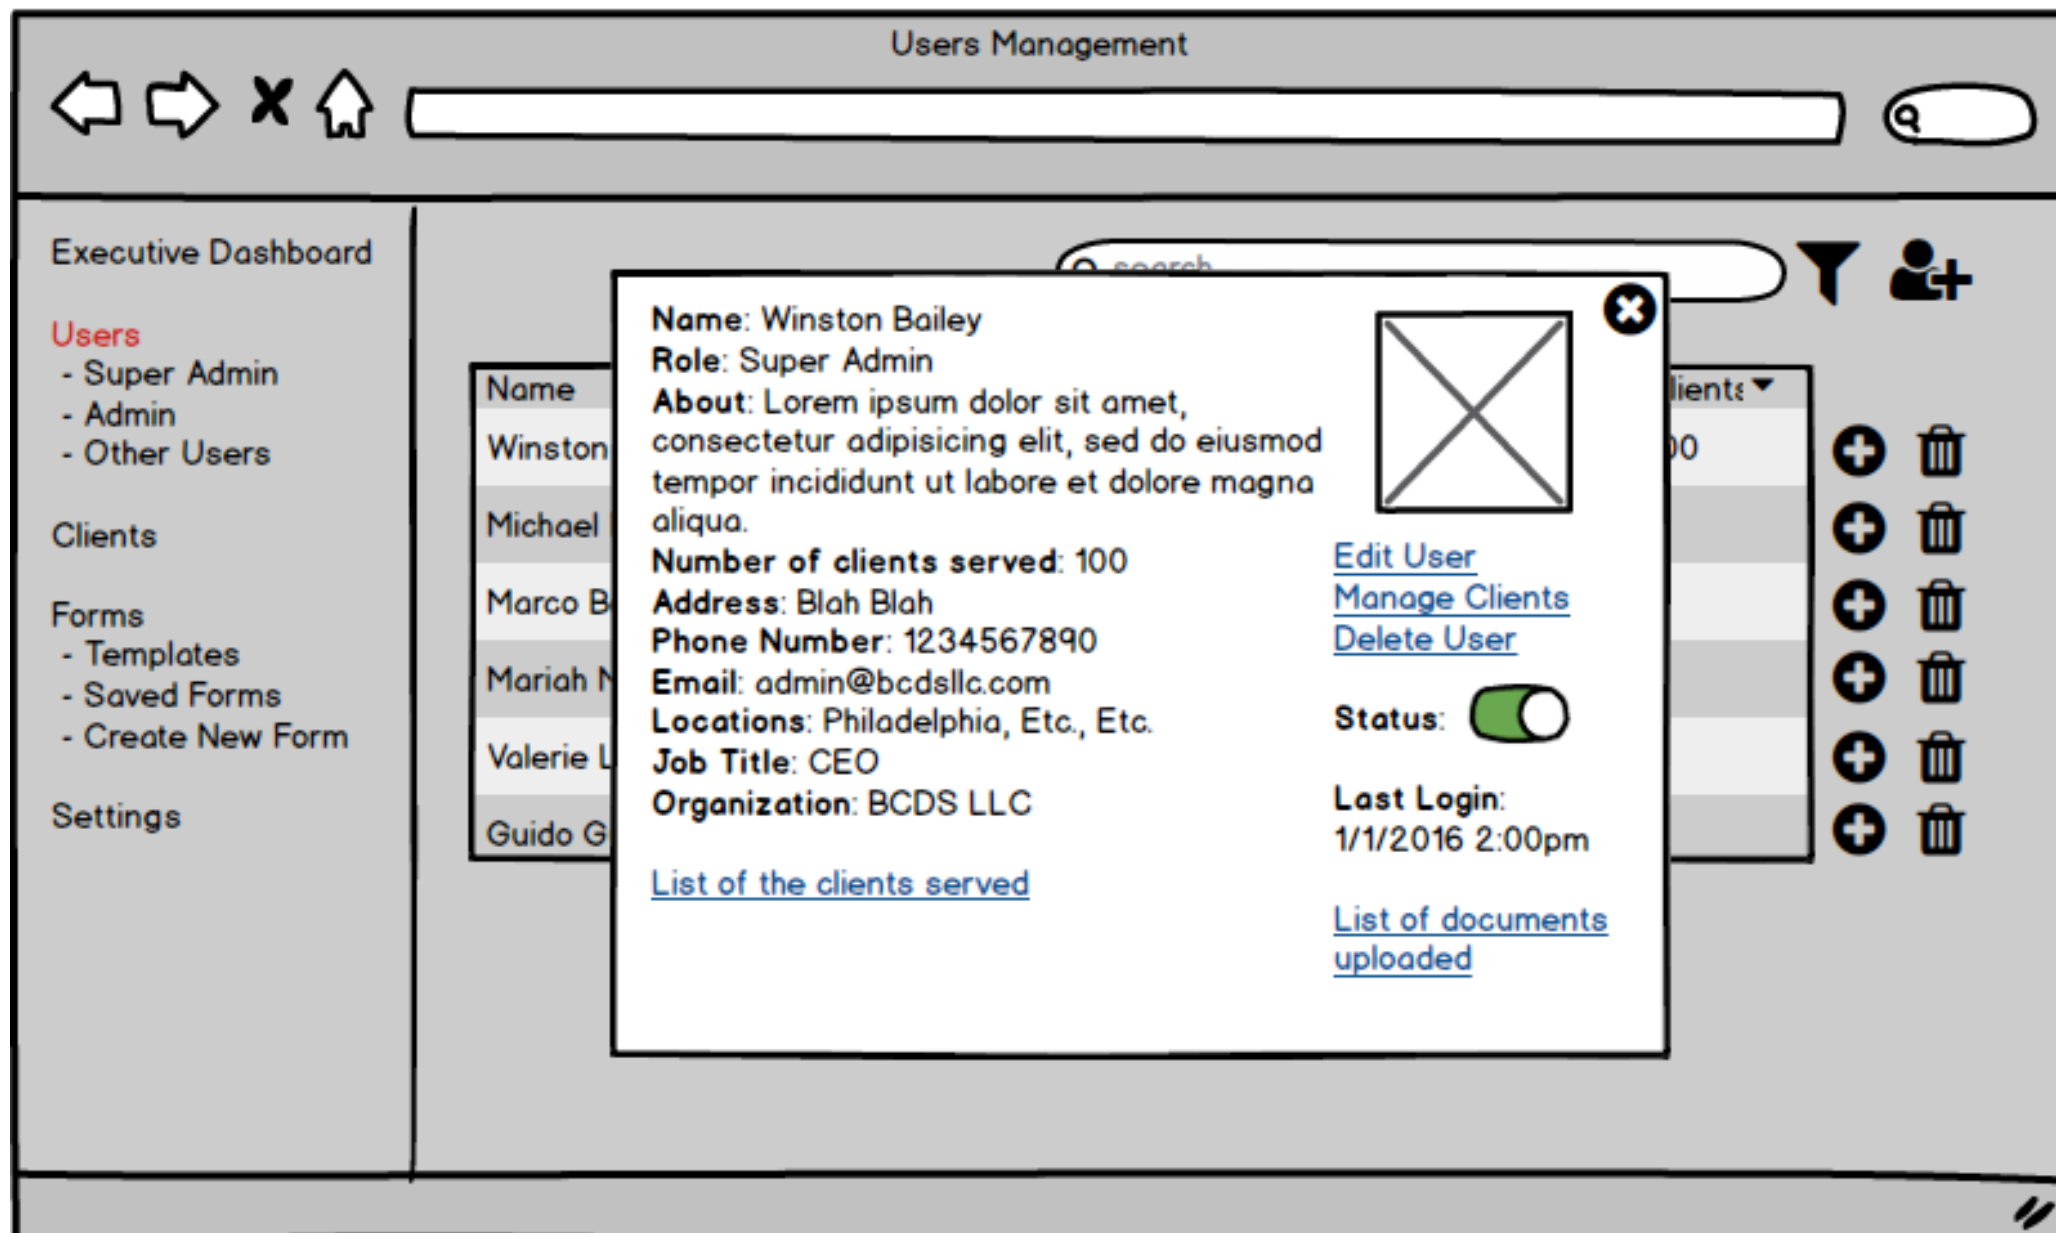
Users Management

Executive Dashboard

Users
- Super Admin
- Admin
- Other Users

Clients

Forms
- Templates
- Saved Forms
- Create New Form

Settings

search

| Name | lients |
|---|---|
| Winston | 00 |
| Michael | |
| Marco B | |
| Mariah N | |
| Valerie L | |
| Guido G | |

**Name**: Winston Bailey
**Role**: Super Admin
**About**: Lorem ipsum dolor sit amet, consectetur adipisicing elit, sed do eiusmod tempor incididunt ut labore et dolore magna aliqua.
**Number of clients served**: 100
**Address**: Blah Blah
**Phone Number**: 1234567890
**Email**: admin@bcdsllc.com
**Locations**: Philadelphia, Etc., Etc.
**Job Title**: CEO
**Organization**: BCDS LLC

List of the clients served

Edit User
Manage Clients
Delete User

**Status**:

**Last Login**:
1/1/2016 2:00pm

List of documents uploaded